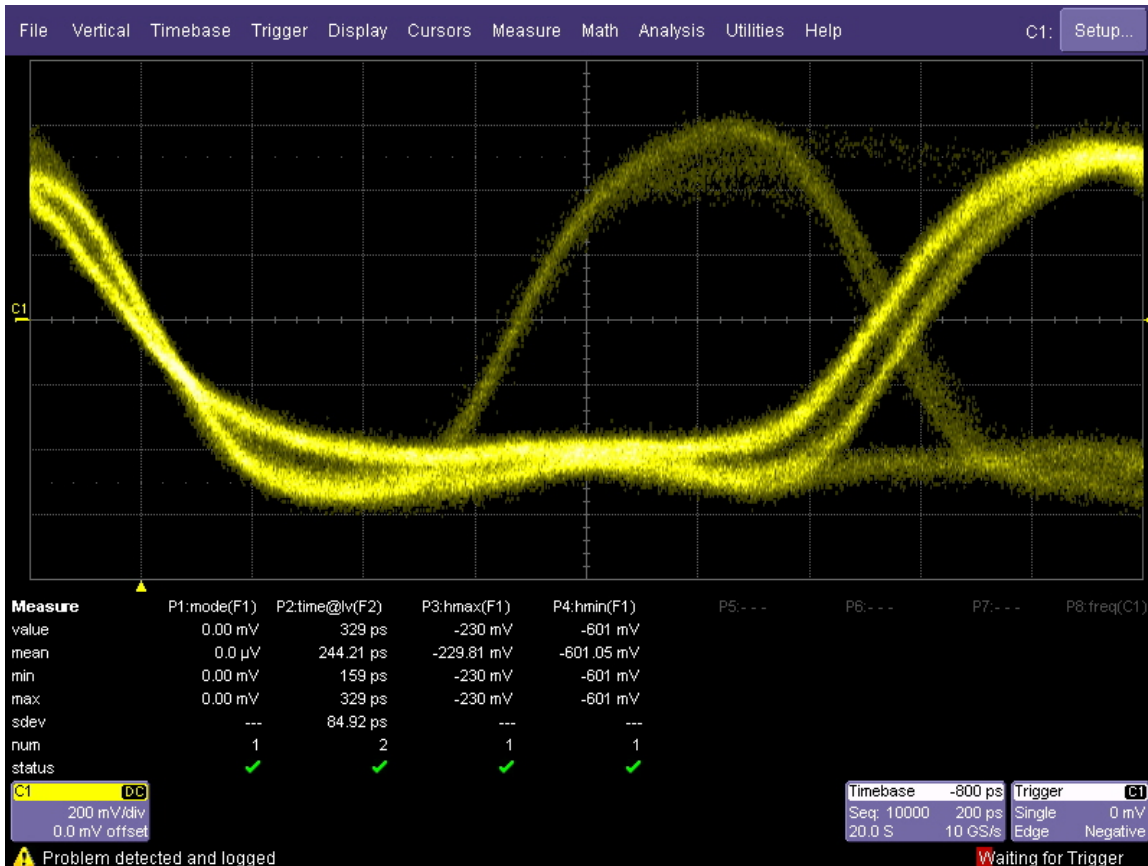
File Vertical Timebase Trigger Display Cursors Measure Math Analysis Utilities Help C1: Setup...

C1

| Measure | P1:mode(F1) | P2:time@lv(F2) | P3:hmax(F1) | P4:hmin(F1) | P5:--- | P6:--- | P7:--- | P8:freq(C1) |
|---|---|---|---|---|---|---|---|---|
| value | 0.00 mV | 329 ps | -230 mV | -601 mV | | | | |
| mean | 0.0 µV | 244.21 ps | -229.81 mV | -601.05 mV | | | | |
| min | 0.00 mV | 159 ps | -230 mV | -601 mV | | | | |
| max | 0.00 mV | 329 ps | -230 mV | -601 mV | | | | |
| sdev | --- | 84.92 ps | --- | --- | | | | |
| num | 1 | 2 | 1 | 1 | | | | |
| status | ✓ | ✓ | ✓ | ✓ | | | | |

C1 DC
200 mV/div
0.0 mV offset

Timebase -800 ps
Seq: 10000 200 ps
20.0 S 10 GS/s

Trigger C1
Single 0 mV
Edge Negative

Problem detected and logged

Waiting for Trigger